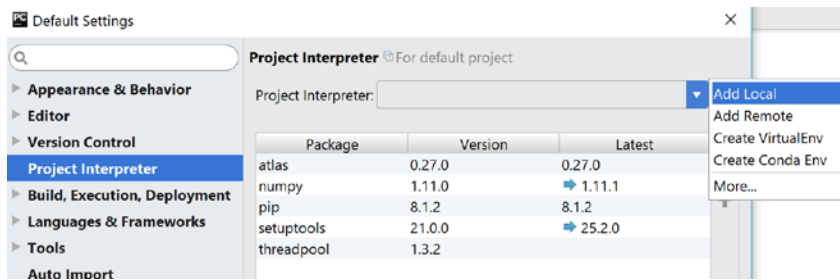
PC Default Settings ×

Appearance & Behavior
Editor
Version Control
Project Interpreter
Build, Execution, Deployment
Languages & Frameworks
Tools
Auto Import

Project Interpreter For default project

Project Interpreter:

Add Local
Add Remote
Create VirtualEnv
Create Conda Env
More...

| Package | Version | Latest |
|---|---|---|
| atlas | 0.27.0 | 0.27.0 |
| numpy | 1.11.0 | ➡ 1.11.1 |
| pip | 8.1.2 | 8.1.2 |
| setuptools | 21.0.0 | ➡ 25.2.0 |
| threadpool | 1.3.2 | |